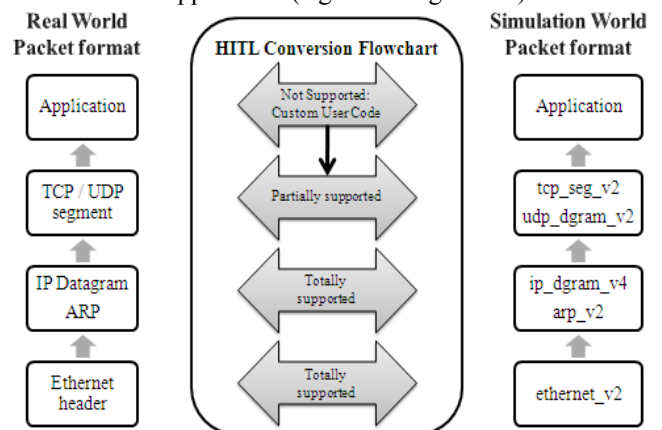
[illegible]

Real World Packet format

Application

TCP / UDP segment

IP Datagram ARP

Ethernet header

HITL Conversion Flowchart

Not Supported: Custom User Code

Partially supported

Totally supported

Totally supported

Simulation World Packet format

Application

tcp_seg_v2 udp_dgram_v2

ip_dgram_v4 arp_v2

ethernet_v2